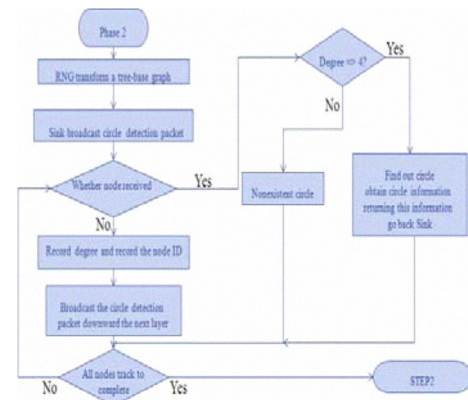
Phase 2

RNG transforms a tree-base graph

Sink broadcast circle detection packet

Whether node received

Yes

No

Record degree and record the node ID

Broadcast the circle detection packet downward the next layer

Degree <= 4?

Yes

No

Nonexistent circle

Find out circle obtain circle information returning this information go back Sink

All nodes track to complete

No

Yes

STEP2